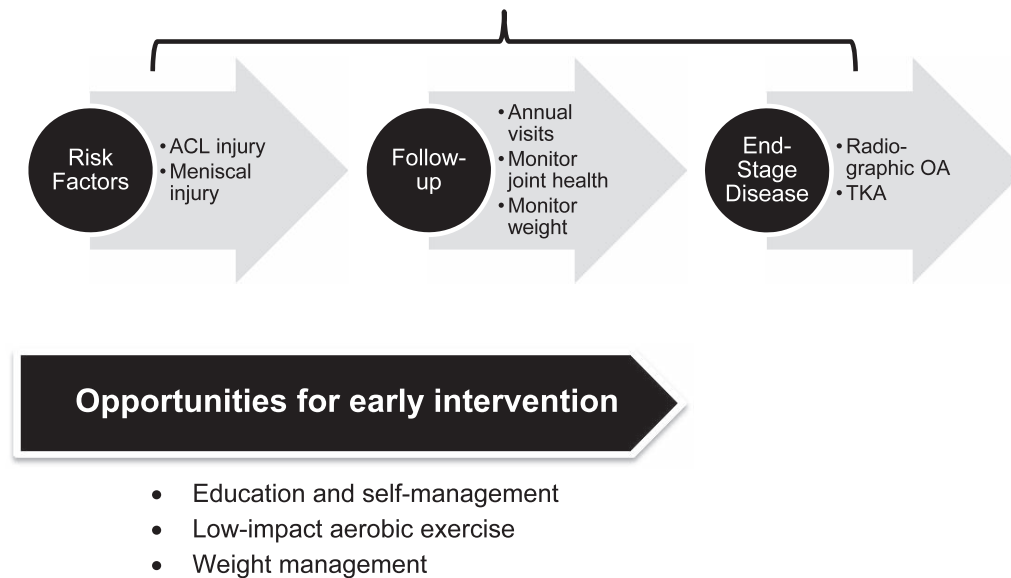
Risk Factors

• ACL injury
• Meniscal injury

Follow-up

• Annual visits
• Monitor joint health
• Monitor weight

End-Stage Disease

• Radiographic OA
• TKA

Opportunities for early intervention

• Education and self-management
• Low-impact aerobic exercise
• Weight management